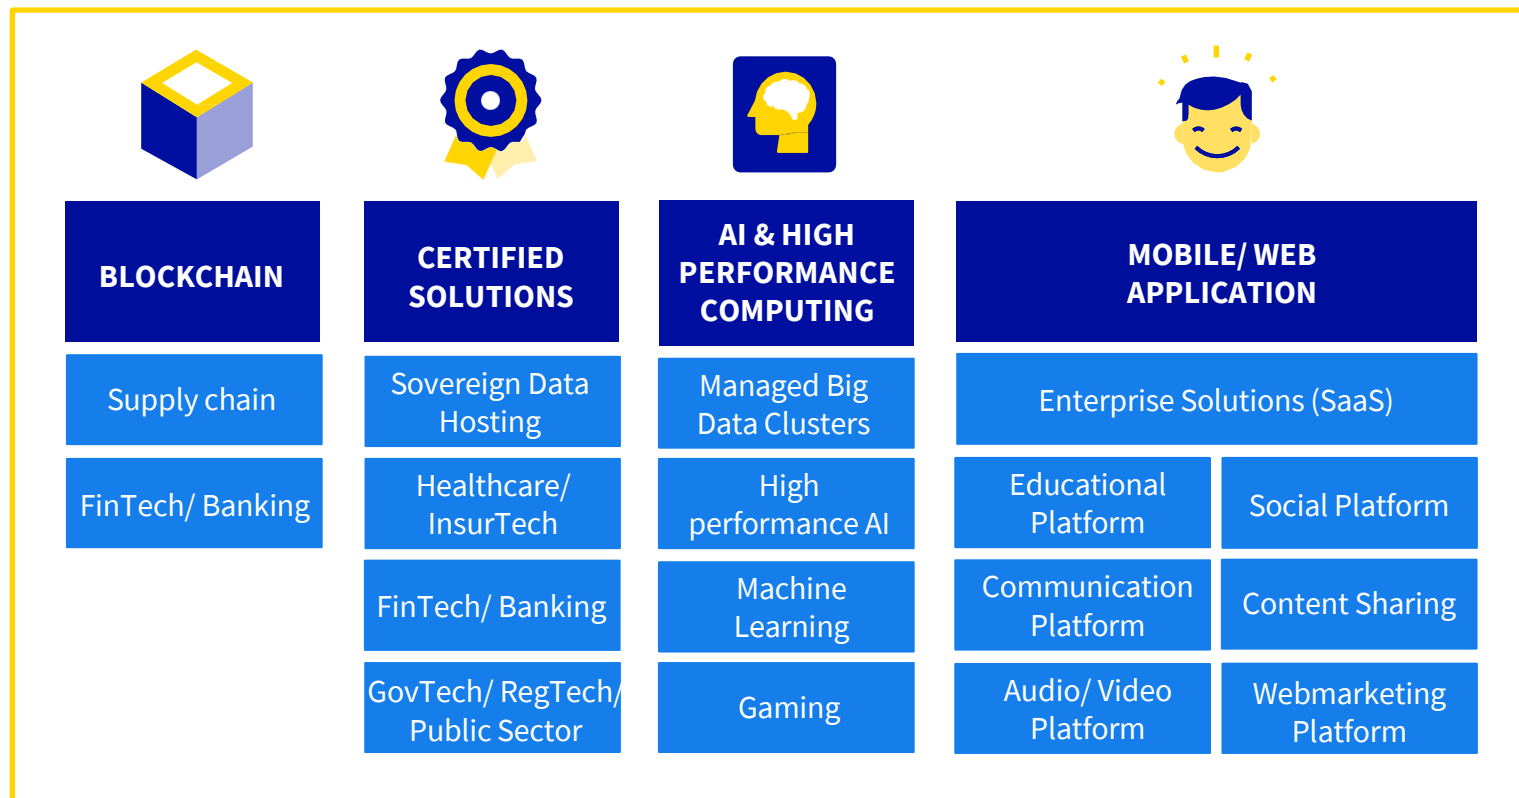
BLOCKCHAIN

Supply chain

FinTech/ Banking

CERTIFIED SOLUTIONS

Sovereign Data Hosting

Healthcare/ InsurTech

FinTech/ Banking

GovTech/ RegTech/ Public Sector

AI & HIGH PERFORMANCE COMPUTING

Managed Big Data Clusters

High performance AI

Machine Learning

Gaming

MOBILE/ WEB APPLICATION

Enterprise Solutions (SaaS)

Educational Platform

Social Platform

Communication Platform

Content Sharing

Audio/ Video Platform

Webmarketing Platform